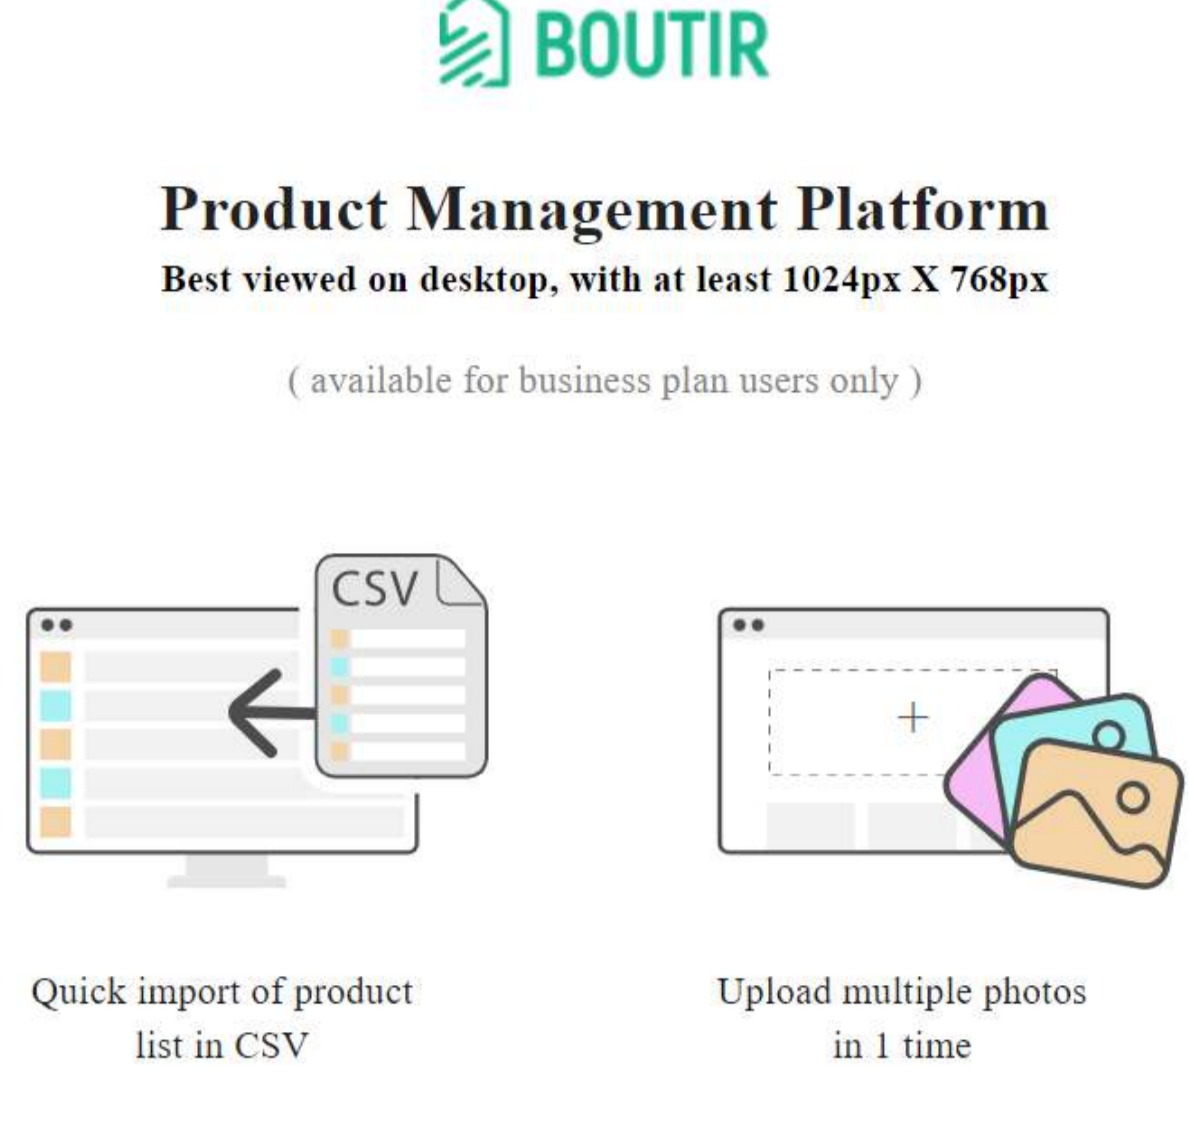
BOUTIR

Product Management Platform

Best viewed on desktop, with at least 1024px X 768px

( available for business plan users only )

CSV

+

Quick import of product list in CSV

Upload multiple photos in 1 time